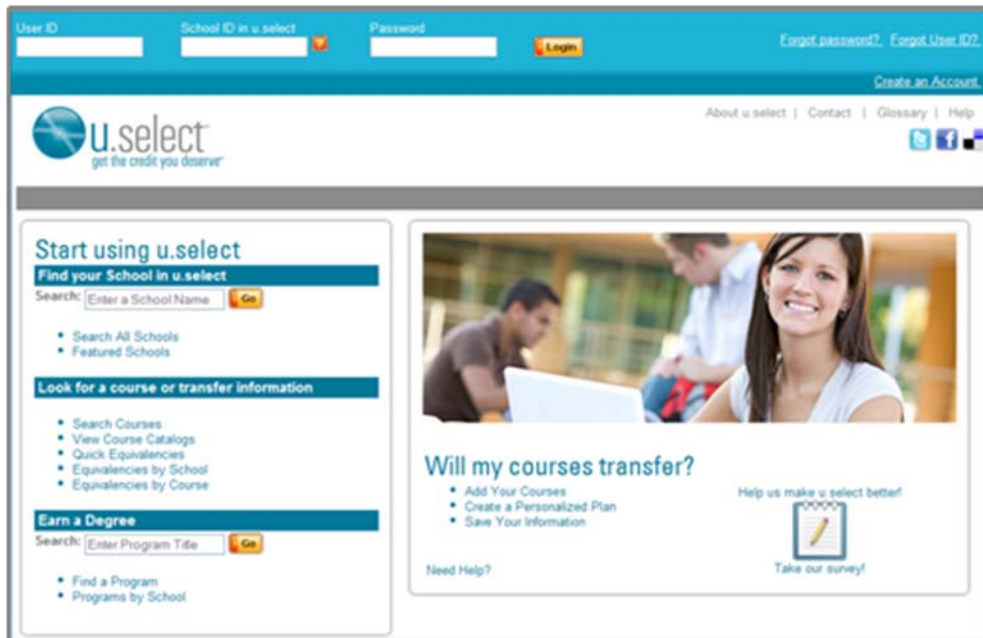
User ID
School ID in u.select
Password
Login
Forgot password? Forgot User ID?
Create an Account

u.select
get the credit you deserve

About u.select | Contact | Glossary | Help

Start using u.select

Find your School in u.select

Search: Enter a School Name Go

- Search All Schools
- Featured Schools

Look for a course or transfer information

- Search Courses
- View Course Catalogs
- Quick Equivalencies
- Equivalencies by School
- Equivalencies by Course

Earn a Degree

Search: Enter Program Title Go

- Find a Program
- Programs by School

Will my courses transfer?

- Add Your Courses
- Create a Personalized Plan
- Save Your Information

Need Help?

Help us make u.select better!

Take our survey!